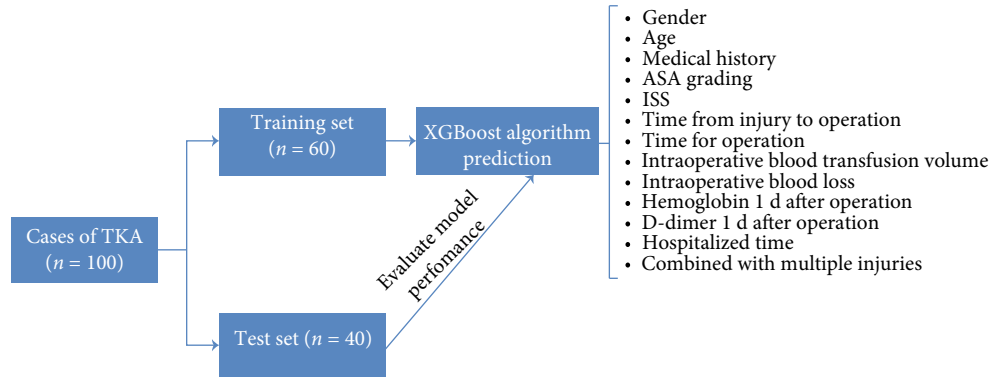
Cases of TKA
($n = 100$)

Training set
($n = 60$)

Test set ($n = 40$)

XGBoost algorithm prediction

Evaluate model perfomance

- Gender
- Age
- Medical history
- ASA grading
- ISS
- Time from injury to operation
- Time for operation
- Intraoperative blood transfusion volume
- Intraoperative blood loss
- Hemoglobin 1 d after operation
- D-dimer 1 d after operation
- Hospitalized time
- Combined with multiple injuries